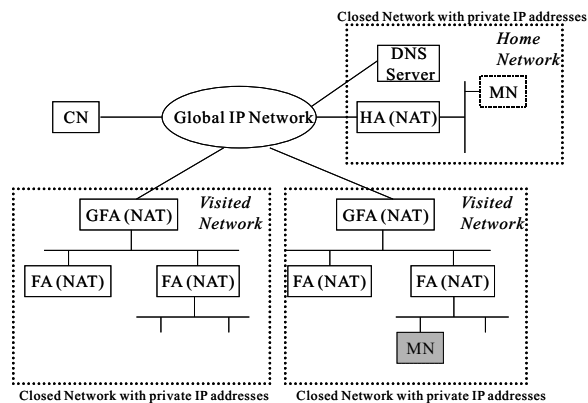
Closed Network with private IP addresses

Home Network

DNS Server

MN

CN

Global IP Network

HA (NAT)

Visited Network

GFA (NAT)

FA (NAT)

FA (NAT)

Visited Network

GFA (NAT)

FA (NAT)

FA (NAT)

MN

Closed Network with private IP addresses

Closed Network with private IP addresses